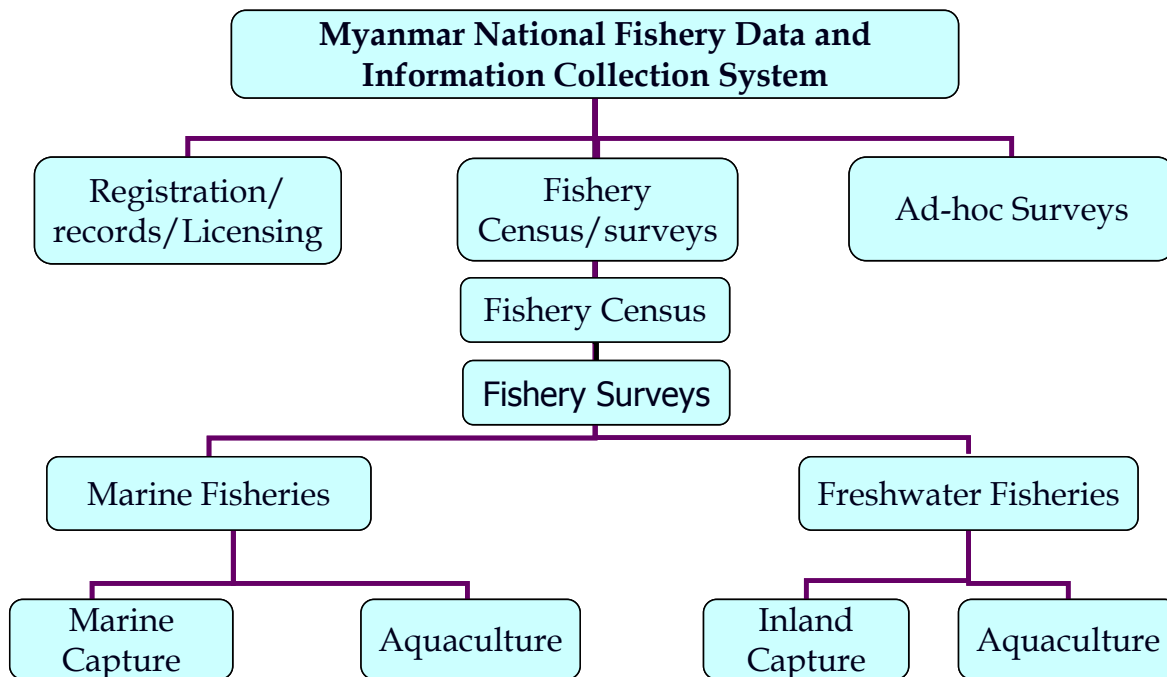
Myanmar National Fishery Data and Information Collection System

Registration/ records/Licensing

Fishery Census/surveys

Ad-hoc Surveys

Fishery Census

Fishery Surveys

Marine Fisheries

Freshwater Fisheries

Marine Capture

Aquaculture

Inland Capture

Aquaculture